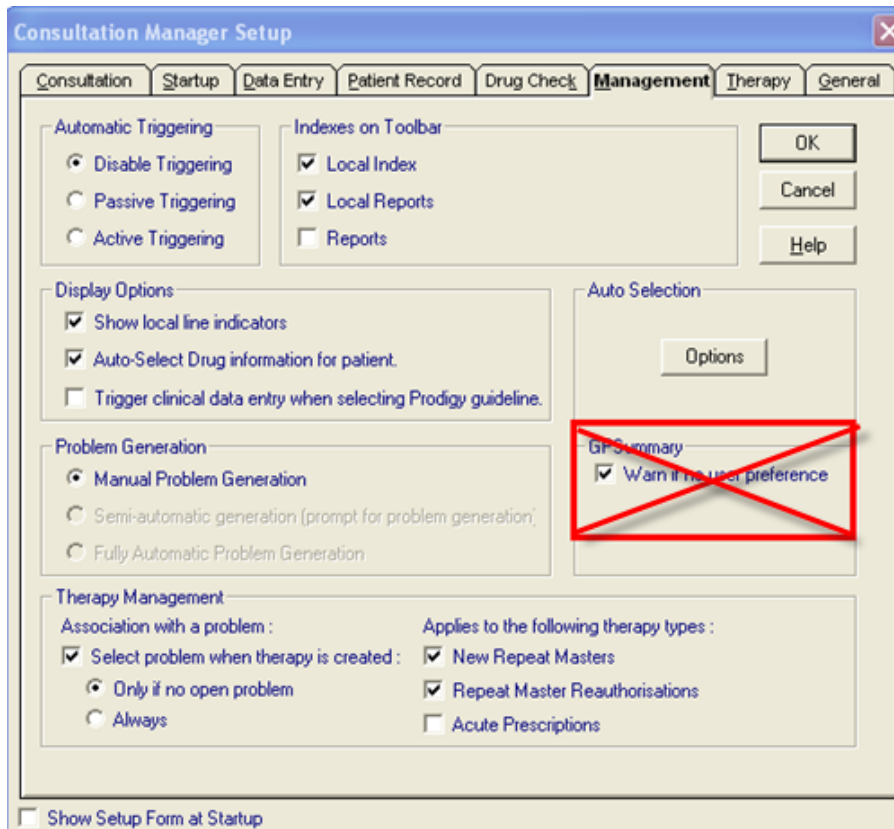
Consultation Manager Setup

Consultation | Startup | Data Entry | Patient Record | Drug Check | Management | Therapy | General

Automatic Triggering
Disable Triggering
Passive Triggering
Active Triggering

Indexes on Toolbar
Local Index
Local Reports
Reports

OK
Cancel
Help

Display Options
Show local line indicators
Auto-Select Drug information for patient.
Trigger clinical data entry when selecting Prodigy guideline.

Auto Selection
Options

Problem Generation
Manual Problem Generation
Semi-automatic generation (prompt for problem generation)
Fully Automatic Problem Generation

GPSummary
Warn if no user preference

Therapy Management
Association with a problem :
Select problem when therapy is created :
Only if no open problem
Always

Applies to the following therapy types :
New Repeat Masters
Repeat Master Reauthorisations
Acute Prescriptions

Show Setup Form at Startup